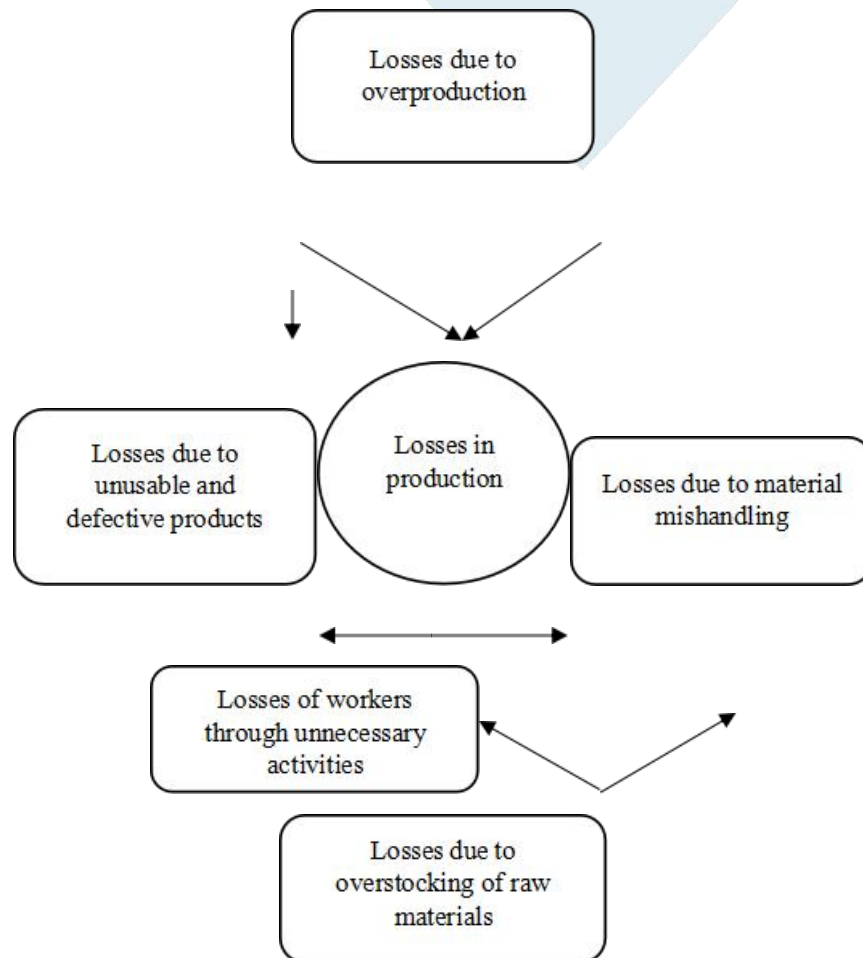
Losses due to overproduction

Losses due to unusable and defective products

Losses in production

Losses due to material mishandling

Losses of workers through unnecessary activities

Losses due to overstocking of raw materials